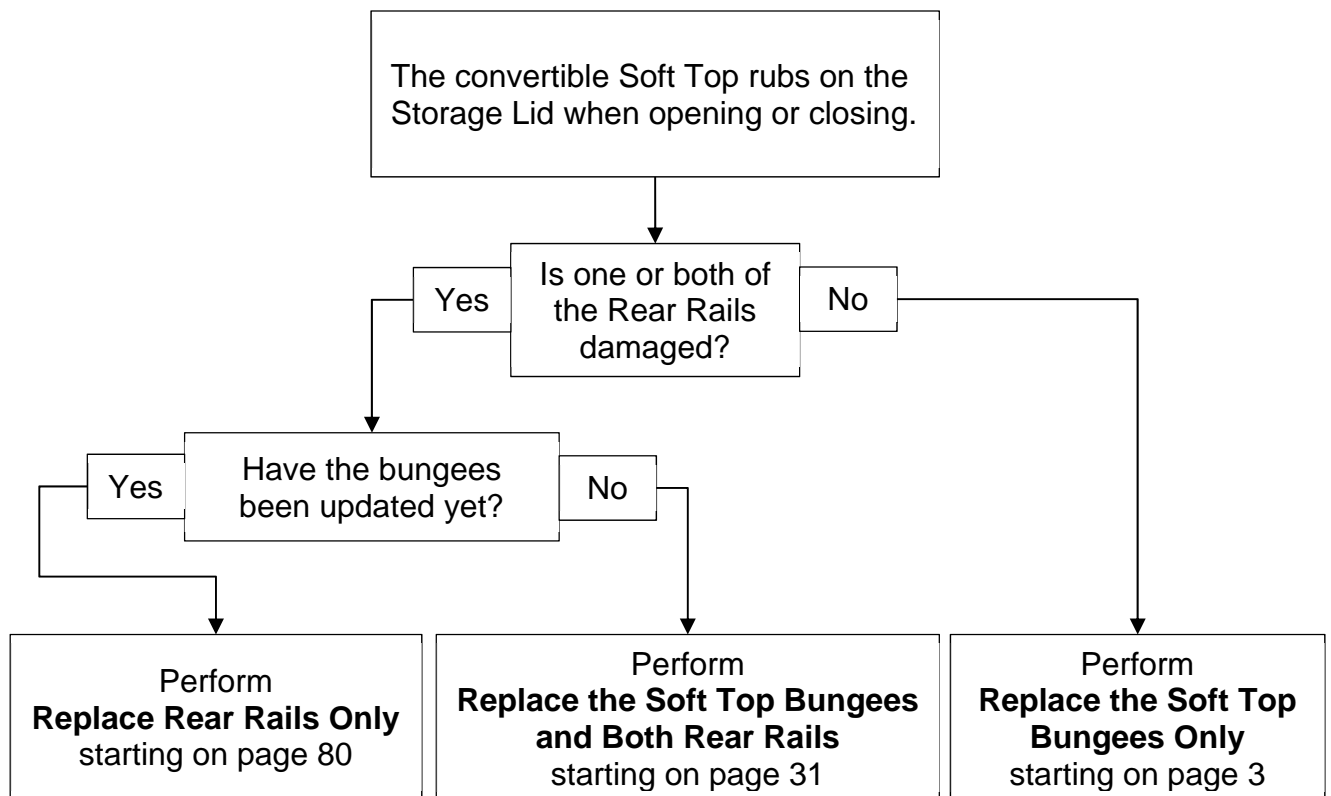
The convertible Soft Top rubs on the Storage Lid when opening or closing.

Yes

Is one or both of the Rear Rails damaged?

No

Yes

Have the bungees been updated yet?

No

Perform
**Replace Rear Rails Only**
starting on page 80

Perform
**Replace the Soft Top Bungees and Both Rear Rails**
starting on page 31

Perform
**Replace the Soft Top Bungees Only**
starting on page 3